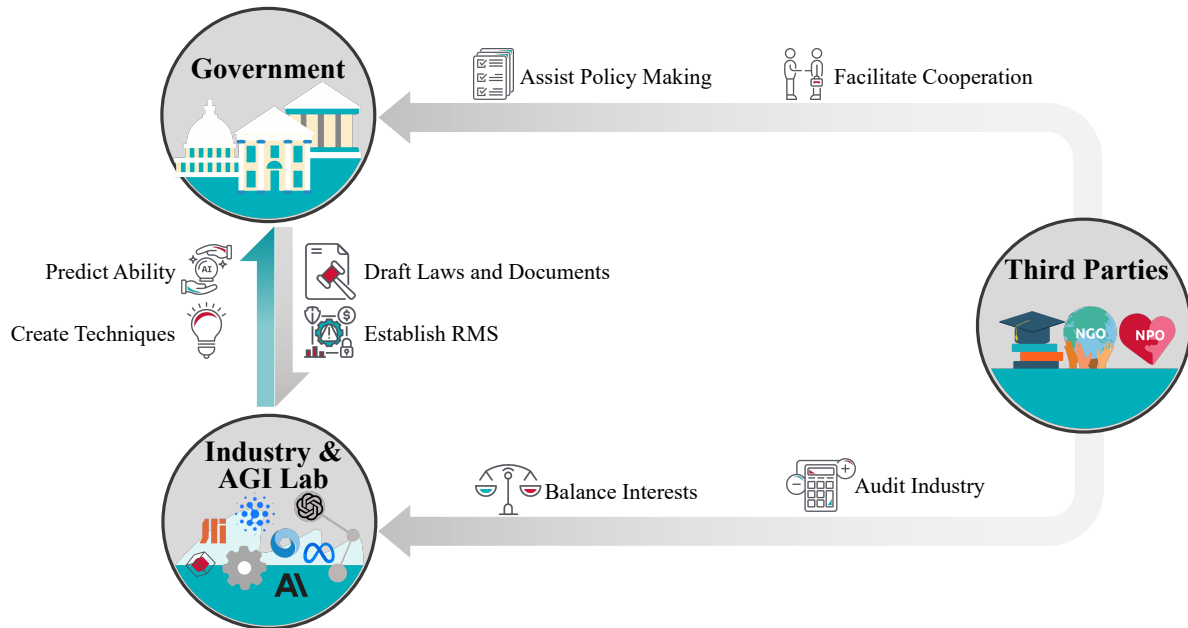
Government

Assist Policy Making

Facilitate Cooperation

Predict Ability

AI

Create Techniques

Draft Laws and Documents

Establish RMS

Third Parties

NGO

NPO

Industry & AGI Lab

Balance Interests

Audit Industry